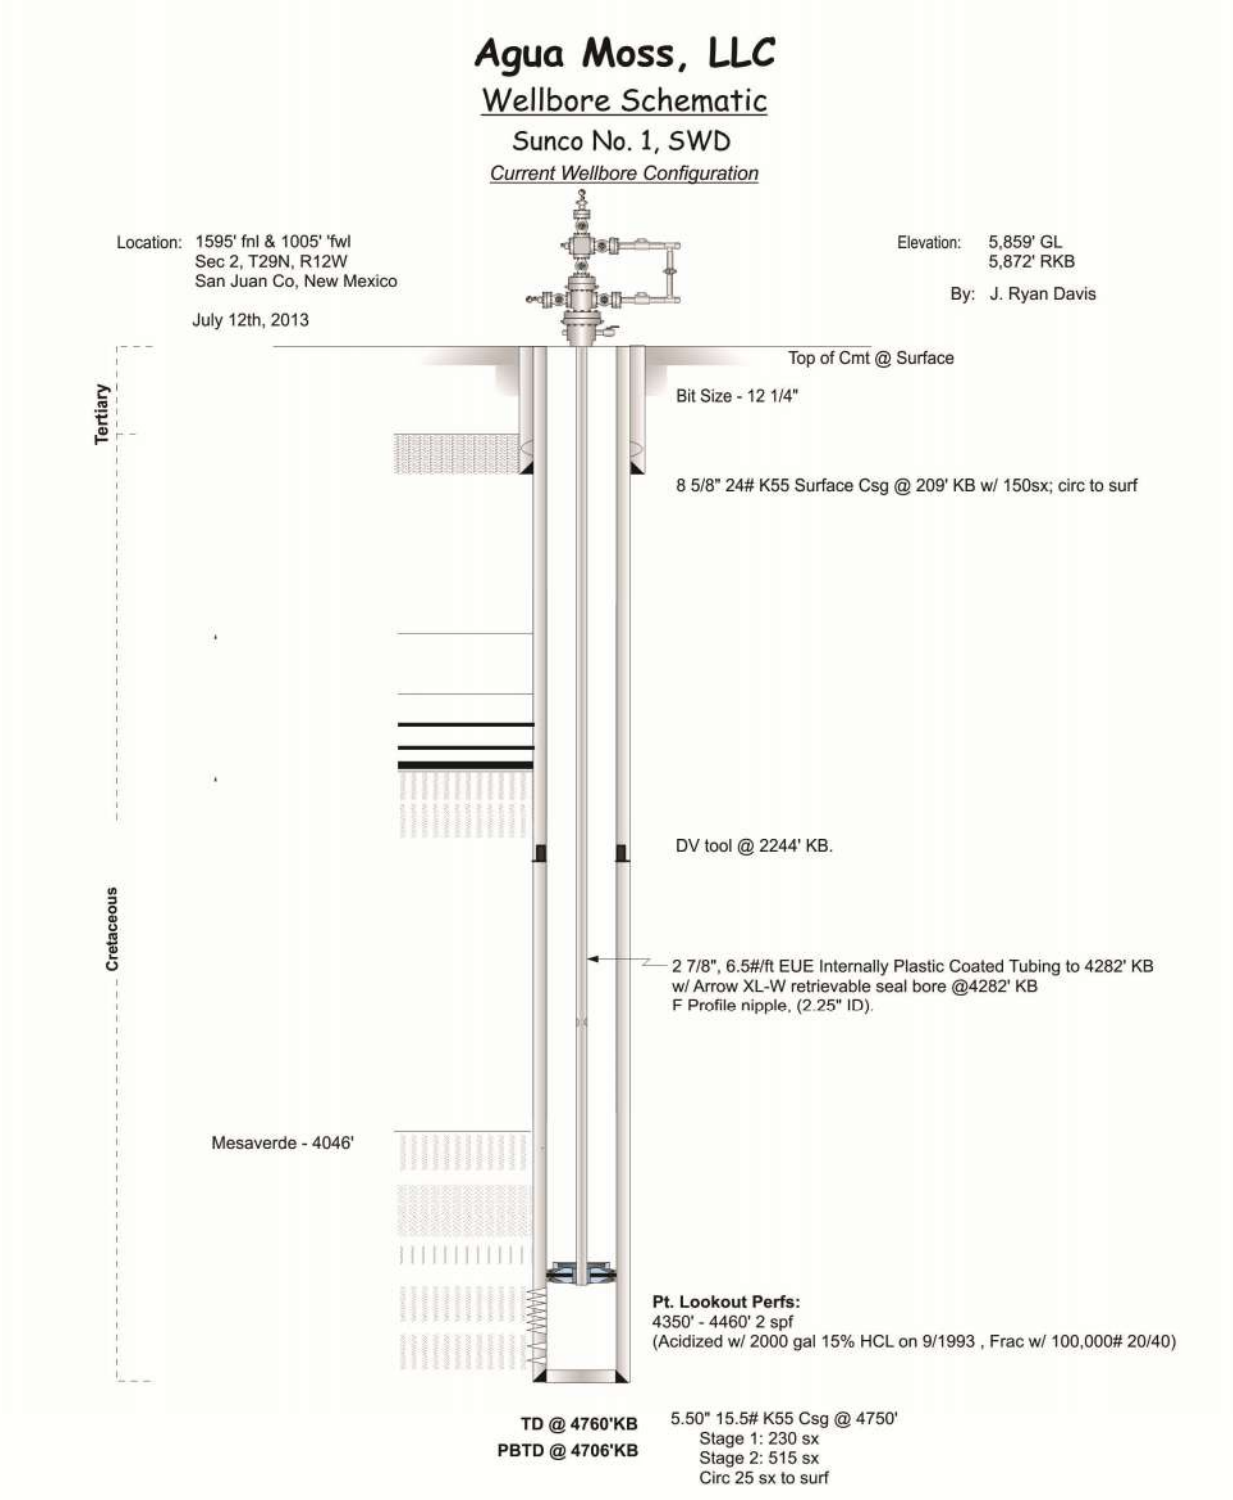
Agua Moss, LLC

Wellbore Schematic

Sunco No. 1, SWD

Current Wellbore Configuration

Location: 1595' fnl & 1005' 'fwl
Sec 2, T29N, R12W
San Juan Co, New Mexico

July 12th, 2013

Elevation: 5,859' GL
5,872' RKB

By: J. Ryan Davis

Top of Cmt @ Surface

Bit Size - 12 1/4"

Tertiary

8 5/8" 24# K55 Surface Csg @ 209' KB w/ 150sx; circ to surf

DV tool @ 2244' KB.

Cretaceous

2 7/8", 6.5#/ft EUE Internally Plastic Coated Tubing to 4282' KB
w/ Arrow XL-W retrievable seal bore @4282' KB
F Profile nipple, (2.25" ID).

Mesaverde - 4046'

Pt. Lookout Perfs:
4350' - 4460' 2 spf
(Acidized w/ 2000 gal 15% HCL on 9/1993 , Frac w/ 100,000# 20/40)

TD @ 4760'KB
PBTD @ 4706'KB

5.50" 15.5# K55 Csg @ 4750'
Stage 1: 230 sx
Stage 2: 515 sx
Circ 25 sx to surf